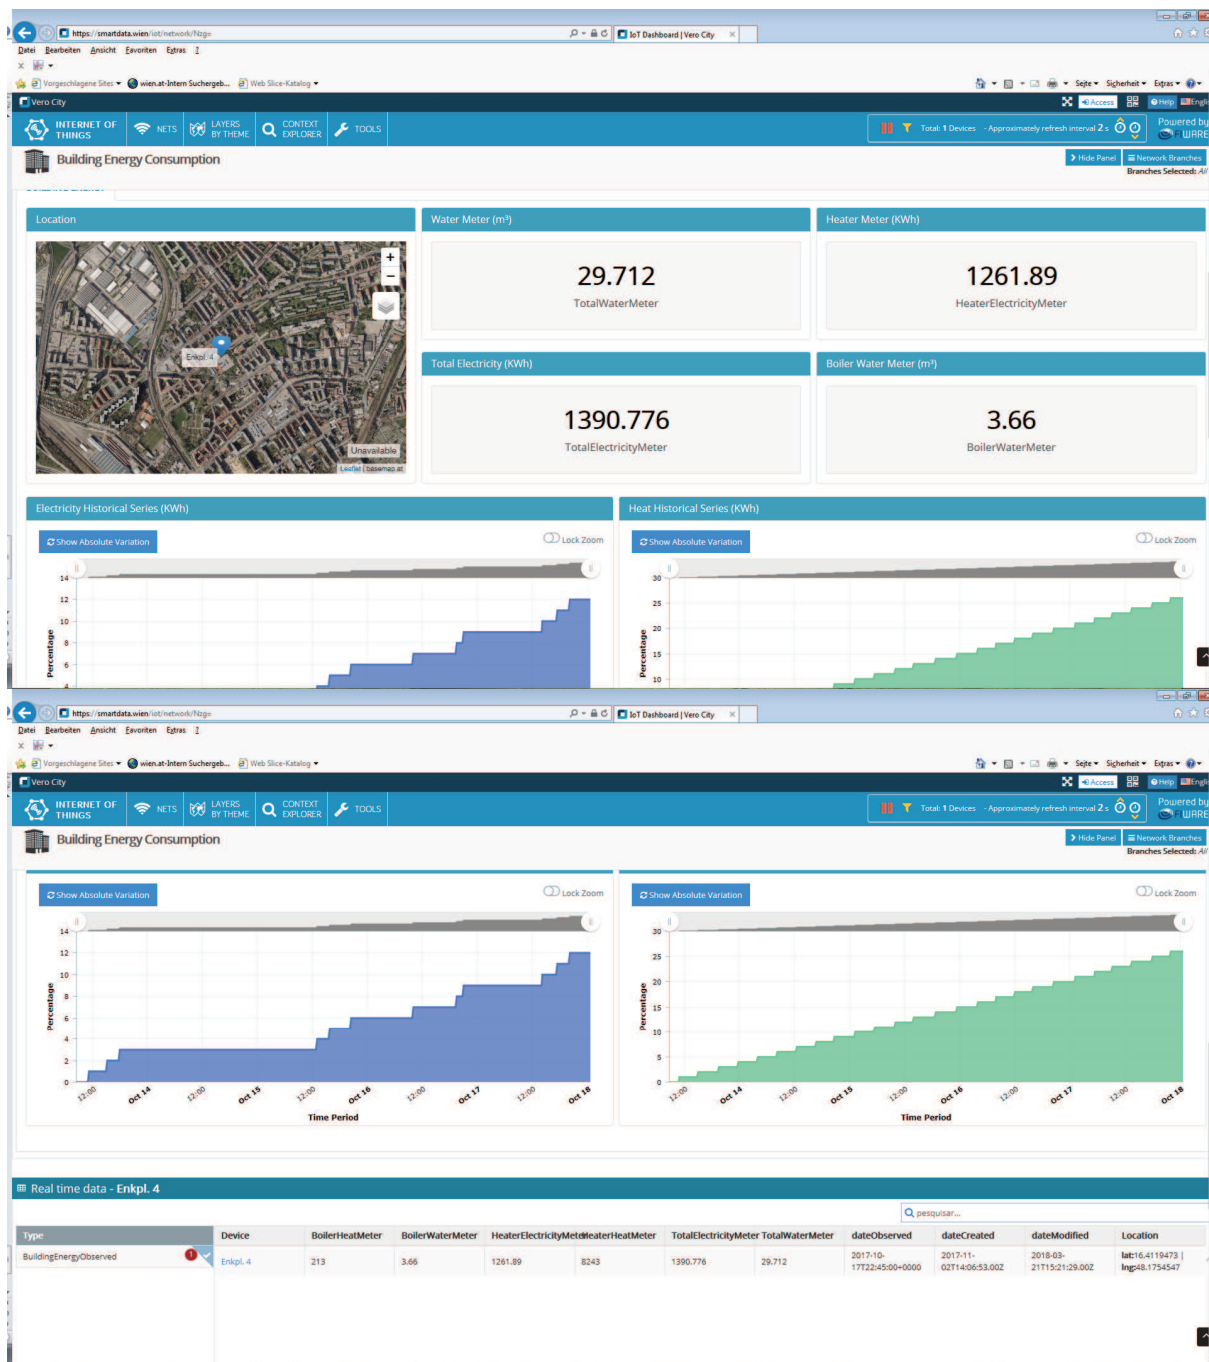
https://smartdata.wien/iot/network/Nzg=
IoT Dashboard | Vero City
Datei Bearbeiten Ansicht Favoriten Extras ?
Vorgeschlagene Sites wien.at-Intern Suchergeb... Web Slice-Katalog
Seite Sicherheit Extras
Vero City
Access Help English
INTERNET OF THINGS NETS LAYERS BY THEME CONTEXT EXPLORER TOOLS
Total: 1 Devices - Approximately refresh interval 2 s
Powered by WARE
Building Energy Consumption
Hide Panel Network Branches
Branches Selected: All

Location
Enkpl. 4
Unavailable
Leaflet | basemap.at

Water Meter (m³)
29.712
TotalWaterMeter

Heater Meter (KWh)
1261.89
HeaterElectricityMeter

Total Electricity (KWh)
1390.776
TotalElectricityMeter

Boiler Water Meter (m³)
3.66
BoilerWaterMeter

Electricity Historical Series (KWh)
Show Absolute Variation
Lock Zoom
Percentage
14 12 10 8 6 4

Heat Historical Series (KWh)
Show Absolute Variation
Lock Zoom
Percentage
30 25 20 15 10

https://smartdata.wien/iot/network/Nzg=
IoT Dashboard | Vero City
Datei Bearbeiten Ansicht Favoriten Extras ?
Vorgeschlagene Sites wien.at-Intern Suchergeb... Web Slice-Katalog
Seite Sicherheit Extras
Vero City
Access Help English
INTERNET OF THINGS NETS LAYERS BY THEME CONTEXT EXPLORER TOOLS
Total: 1 Devices - Approximately refresh interval 2 s
Powered by WARE
Building Energy Consumption
Hide Panel Network Branches
Branches Selected: All

Show Absolute Variation
Lock Zoom
Percentage
14 12 10 8 6 4 2 0
12:00 Oct 14 12:00 Oct 15 12:00 Oct 16 12:00 Oct 17 12:00 Oct 18
Time Period

Show Absolute Variation
Lock Zoom
Percentage
30 25 20 15 10 5 0
12:00 Oct 14 12:00 Oct 15 12:00 Oct 16 12:00 Oct 17 12:00 Oct 18
Time Period

Real time data - Enkpl. 4
pesquisar...

| Type | Device | BoilerHeatMeter | BoilerWaterMeter | HeaterElectricityMeter | HeaterHeatMeter | TotalElectricityMeter | TotalWaterMeter | dateObserved | dateCreated | dateModified | Location |
|---|---|---|---|---|---|---|---|---|---|---|---|
| BuildingEnergyObserved 1 | Enkpl. 4 | 213 | 3.66 | 1261.89 | 8243 | 1390.776 | 29.712 | 2017-10-17T22:45:00+0000 | 2017-11-02T14:06:53.00Z | 2018-03-21T15:21:29.00Z | lat:16.4119473 \| lng:48.1754547 |